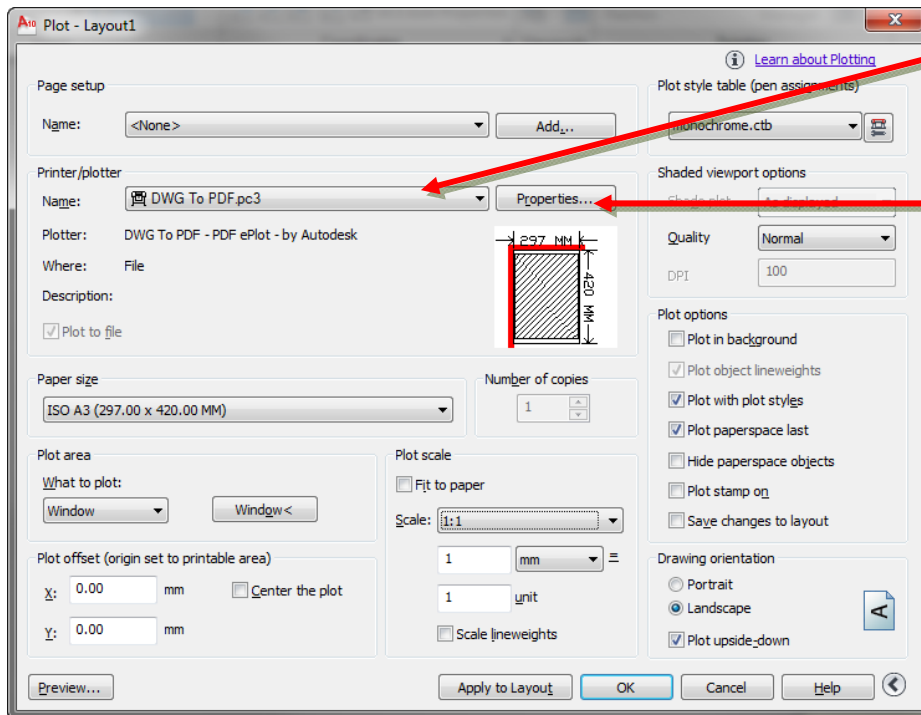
Plot - Layout1

Learn about Plotting

Page setup

Name: <None>

Add...

Printer/plotter

Name: DWG To PDF.pc3

Properties...

Plotter: DWG To PDF - PDF ePlot - by Autodesk

Where: File

Description:

Plot to file

297 MM

420 MM

Paper size

ISO A3 (297.00 x 420.00 MM)

Number of copies

1

Plot area

What to plot:

Window

Window<

Plot offset (origin set to printable area)

X: 0.00 mm

Y: 0.00 mm

Center the plot

Plot scale

Fit to paper

Scale: 1:1

1 mm =

1 unit

Scale lineweights

Plot style table (pen assignments)

monochrome.ctb

Shaded viewport options

Shade plot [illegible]

Quality Normal

DPI 100

Plot options

Plot in background

Plot object lineweights

Plot with plot styles

Plot paperspace last

Hide paperspace objects

Plot stamp on

Save changes to layout

Drawing orientation

Portrait

Landscape

Plot upside-down

A

Preview...

Apply to Layout

OK

Cancel

Help